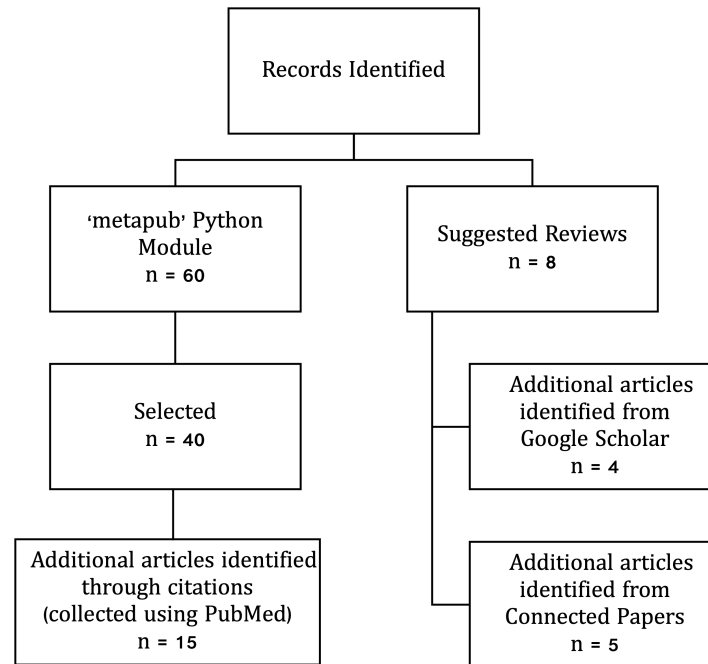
Records Identified

'metapub' Python Module
n = 60

Suggested Reviews
n = 8

Selected
n = 40

Additional articles identified from Google Scholar
n = 4

Additional articles identified through citations (collected using PubMed)
n = 15

Additional articles identified from Connected Papers
n = 5